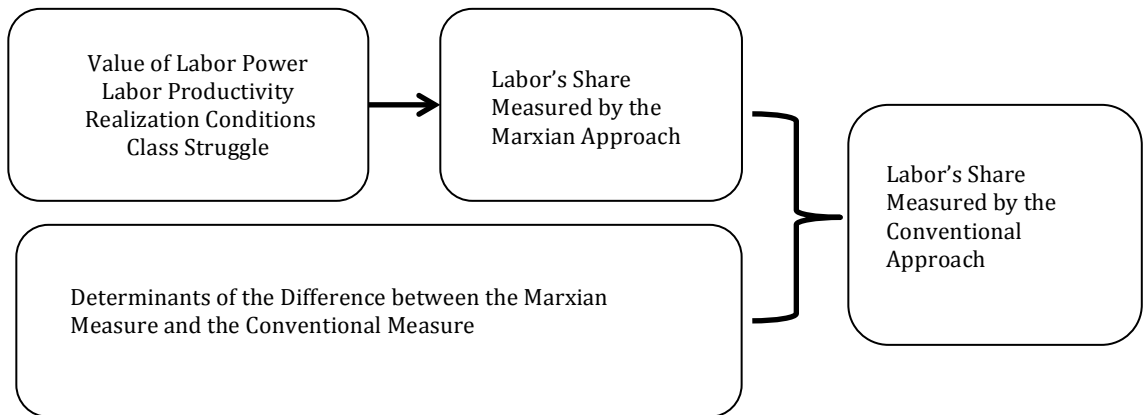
Value of Labor Power
Labor Productivity
Realization Conditions
Class Struggle

Labor's Share Measured by the Marxian Approach

Determinants of the Difference between the Marxian Measure and the Conventional Measure

Labor's Share Measured by the Conventional Approach